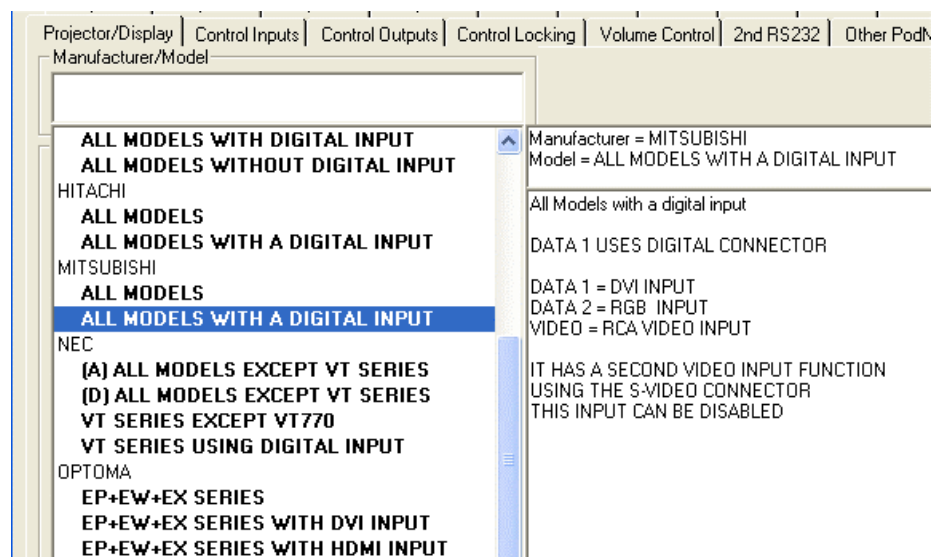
Projector/Display | Control Inputs | Control Outputs | Control Locking | Volume Control | 2nd RS232 | Other PodN

Manufacturer/Model

ALL MODELS WITH DIGITAL INPUT
ALL MODELS WITHOUT DIGITAL INPUT
HITACHI
ALL MODELS
ALL MODELS WITH A DIGITAL INPUT
MITSUBISHI
ALL MODELS
ALL MODELS WITH A DIGITAL INPUT
NEC
(A) ALL MODELS EXCEPT VT SERIES
(D) ALL MODELS EXCEPT VT SERIES
VT SERIES EXCEPT VT770
VT SERIES USING DIGITAL INPUT
OPTOMA
EP+EW+EX SERIES
EP+EW+EX SERIES WITH DVI INPUT
EP+EW+EX SERIES WITH HDMI INPUT

Manufacturer = MITSUBISHI
Model = ALL MODELS WITH A DIGITAL INPUT

All Models with a digital input

DATA 1 USES DIGITAL CONNECTOR

DATA 1 = DVI INPUT
DATA 2 = RGB INPUT
VIDEO = RCA VIDEO INPUT

IT HAS A SECOND VIDEO INPUT FUNCTION
USING THE S-VIDEO CONNECTOR
THIS INPUT CAN BE DISABLED